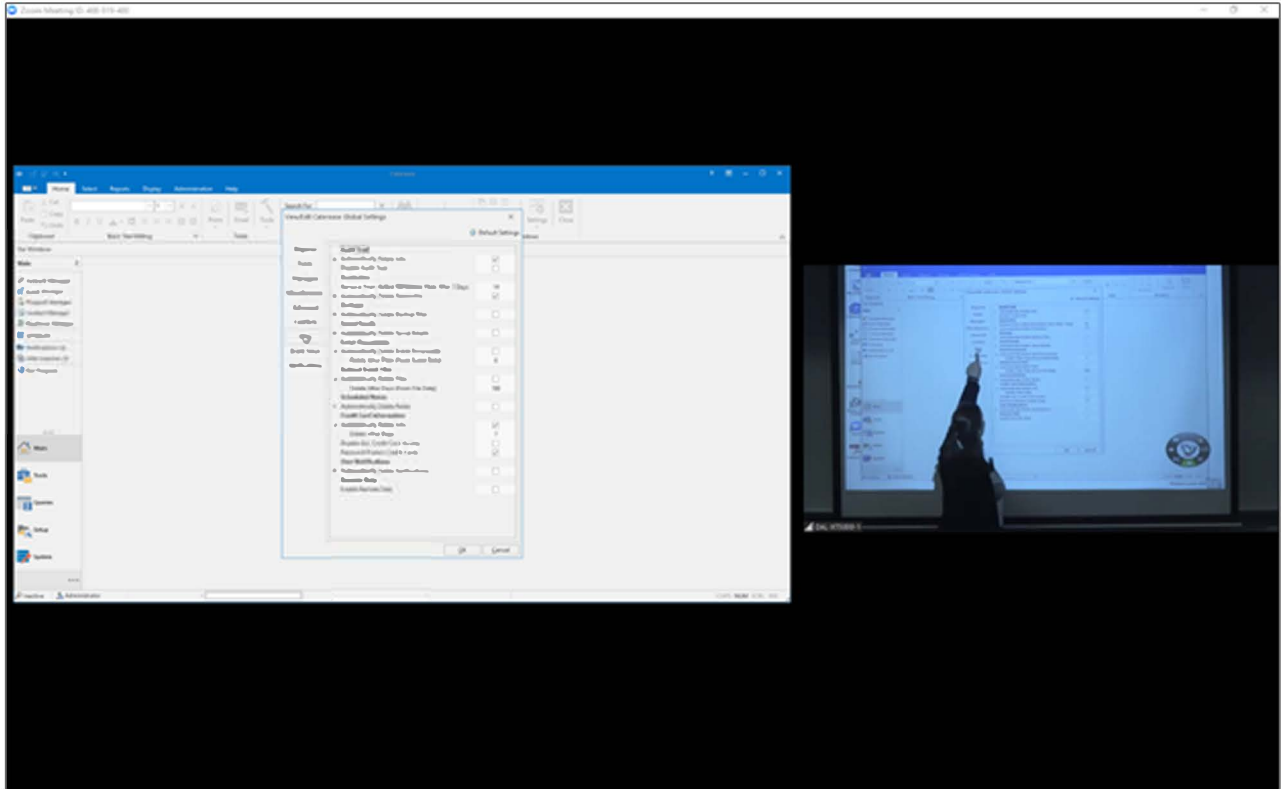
Zoom Meeting ID: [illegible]

Home Select Reports Display Administration Help

Paste Cut Copy

Clipboard

Basic Text Editing

Print Email Tools

Search For

Settings Close

View/Edit Caterease Global Settings

Default Settings

Audit Trail

Scheduled Notes

Automatically Delete Notes

Credit Card Information

Delete After Days

Email Notifications

Enable Remote Data

Main

Tools

Queries

Setup

System

OK Cancel

Inactive Administrator

DAL-VTS0001